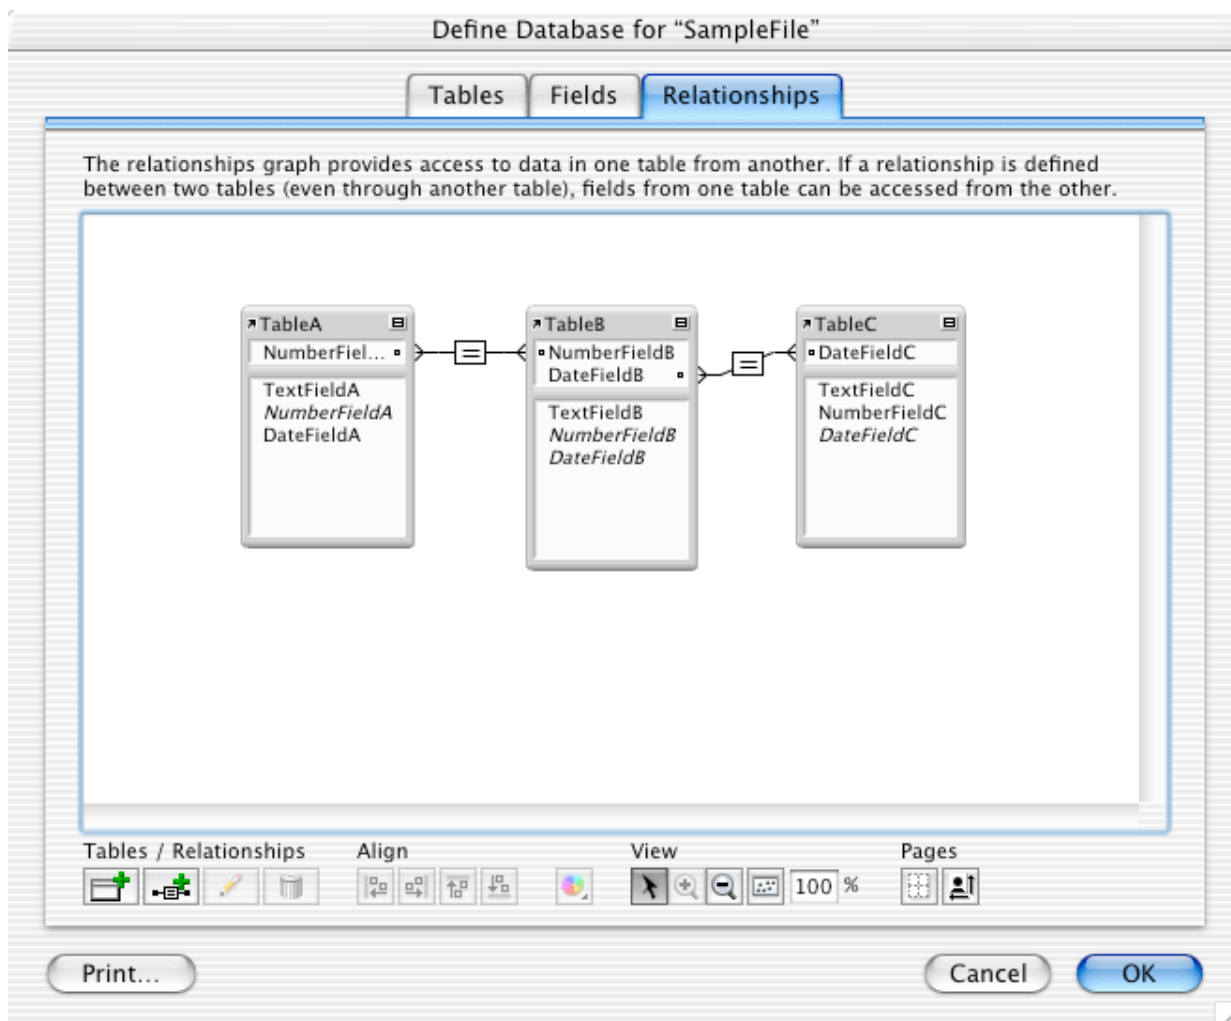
Define Database for "SampleFile"

Tables Fields Relationships

The relationships graph provides access to data in one table from another. If a relationship is defined between two tables (even through another table), fields from one table can be accessed from the other.

TableA
NumberFiel...
TextFieldA
*NumberFieldA*
DateFieldA

=

TableB
NumberFieldB
DateFieldB
TextFieldB
*NumberFieldB*
*DateFieldB*

=

TableC
DateFieldC
TextFieldC
NumberFieldC
*DateFieldC*

Tables / Relationships

Align

View

100 %

Pages

Print...

Cancel

OK